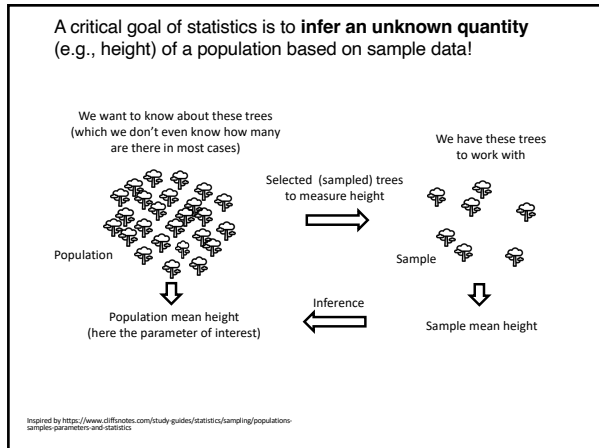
A critical goal of statistics is to **infer an unknown quantity** (e.g., height) of a population based on sample data!

We want to know about these trees (which we don't even know how many are there in most cases)

Selected (sampled) trees to measure height

We have these trees to work with

Population

Sample

Population mean height (here the parameter of interest)

Inference

Sample mean height

Inspired by https://www.cliffsnotes.com/study-guides/statistics/sampling/populations-samples-parameters-and-statistics